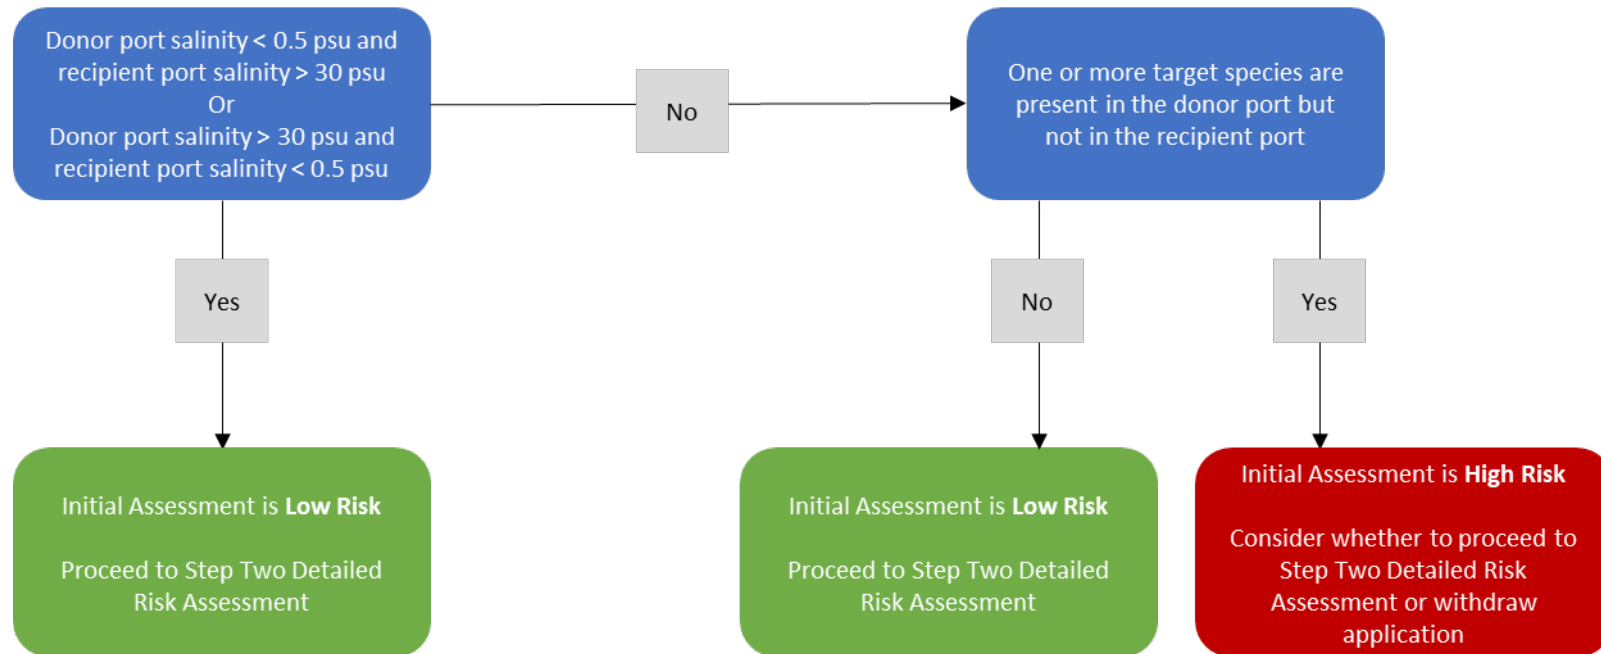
Donor port salinity < 0.5 psu and recipient port salinity > 30 psu
Or
Donor port salinity > 30 psu and recipient port salinity < 0.5 psu

No

One or more target species are present in the donor port but not in the recipient port

Yes

No

Yes

Initial Assessment is **Low Risk**

Proceed to Step Two Detailed Risk Assessment

Initial Assessment is **Low Risk**

Proceed to Step Two Detailed Risk Assessment

Initial Assessment is **High Risk**

Consider whether to proceed to Step Two Detailed Risk Assessment or withdraw application